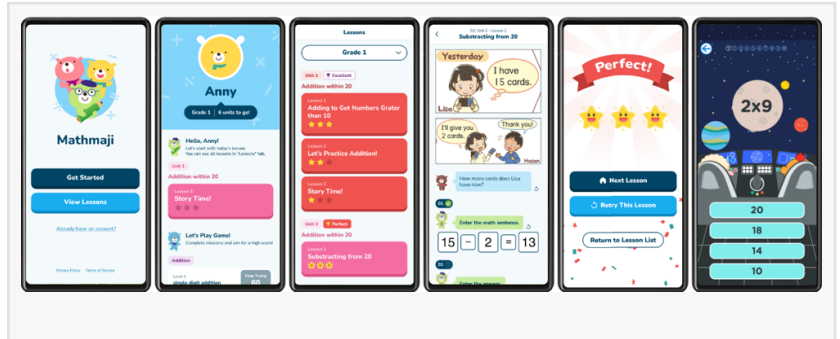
Mathmaji

Get Started

View Lessons

Already have an account?

Privacy Policy Terms of Service

Anny

Grade 1 6 units to go!

Hello, Anny!
Let's start with today's lesson. You can see all lessons in "Lessons" tab.

Unit 1

Addition within 20

Lesson 3
Story Time!

Let's Play Game!
Complete missions and aim for a high score!

Addition

Level 1
single digit addition

Lessons

Grade 1

Unit 1 Excellent

Addition within 20

Lesson 1
Adding to Get Numbers Grater than 10

Lesson 2
Let's Practice Addition!

Lesson 3
Story Time!

Unit 2 Perfect

Lesson 1
Substracting from 20

G1 Unit 2 Lesson 1
Substracting from 20

Yesterday

I have 15 cards.

Lisa

I'll give you 2 cards.

Thank you!

Hozan

How many cards does Lisa have now?

Enter the math sentence.

15 − 2 = 13

Solve the answer.

Perfect!

Next Lesson

Retry This Lesson

Return to Lesson List

2x9

20

18

14

10